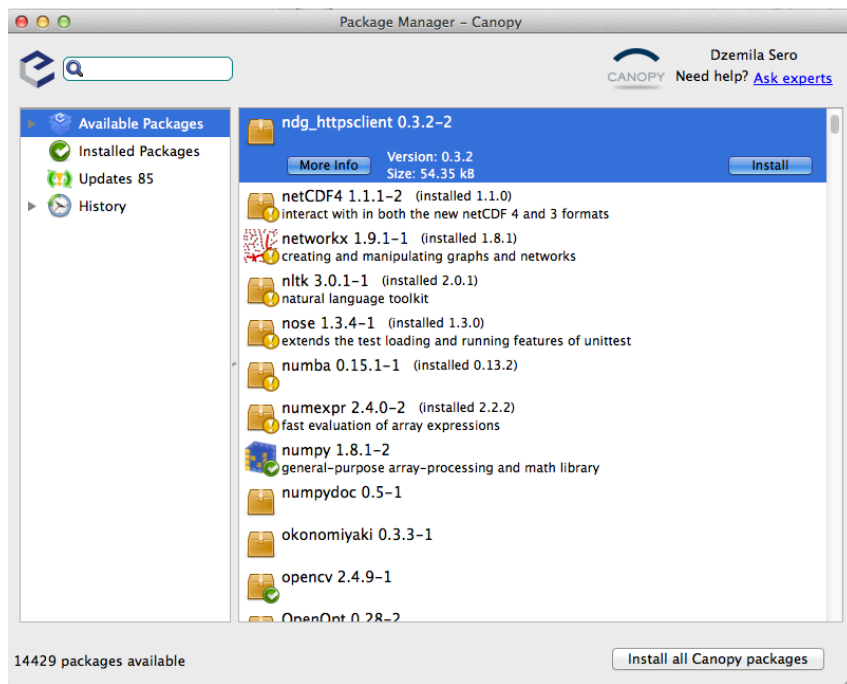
Package Manager – Canopy

CANOPY

Dzemila Sero

Need help? Ask experts

Available Packages

Installed Packages

Updates 85

History

ndg_httpsclient 0.3.2-2

More Info

Version: 0.3.2

Size: 54.35 kB

Install

netCDF4 1.1.1-2 (installed 1.1.0)

interact with in both the new netCDF 4 and 3 formats

networkx 1.9.1-1 (installed 1.8.1)

creating and manipulating graphs and networks

nltk 3.0.1-1 (installed 2.0.1)

natural language toolkit

nose 1.3.4-1 (installed 1.3.0)

extends the test loading and running features of unittest

numba 0.15.1-1 (installed 0.13.2)

numexpr 2.4.0-2 (installed 2.2.2)

fast evaluation of array expressions

numpy 1.8.1-2

general-purpose array-processing and math library

numpydoc 0.5-1

okonomiyaki 0.3.3-1

opencv 2.4.9-1

OpenOpt 0.28-2

14429 packages available

Install all Canopy packages